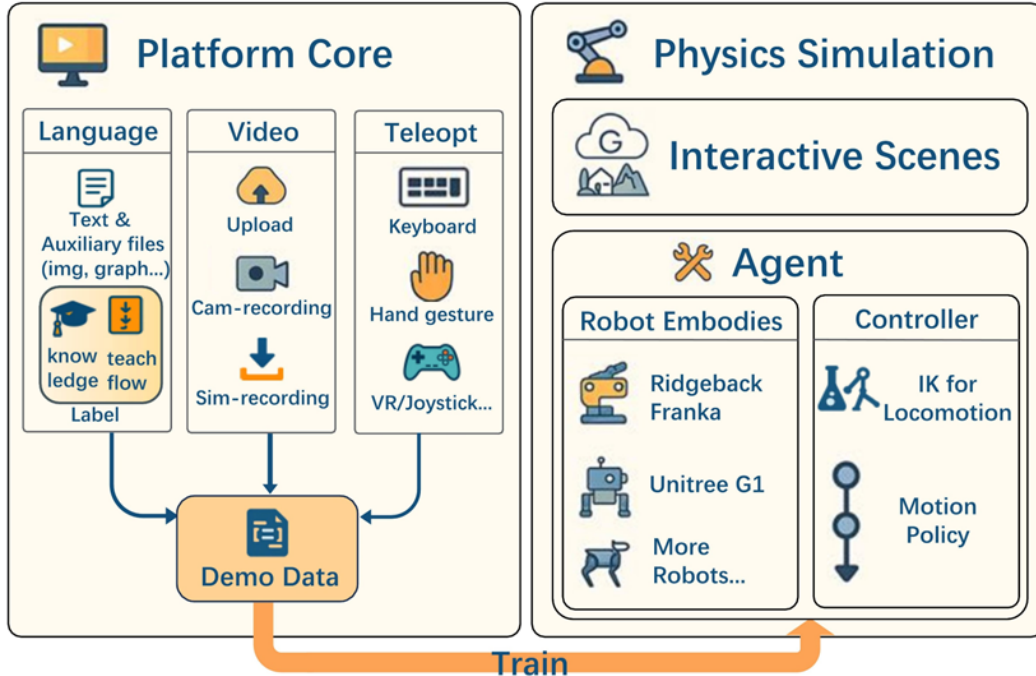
Platform Core

Language

Text & Auxiliary files (img, graph...)

know ledge

teach flow

Label

Video

Upload

Cam-recording

Sim-recording

Teleopt

Keyboard

Hand gesture

VR/Joystick...

Demo Data

Physics Simulation

Interactive Scenes

Agent

Robot Embodies

Ridgeback Franka

Unitree G1

More Robots...

Controller

IK for Locomotion

Motion Policy

Train